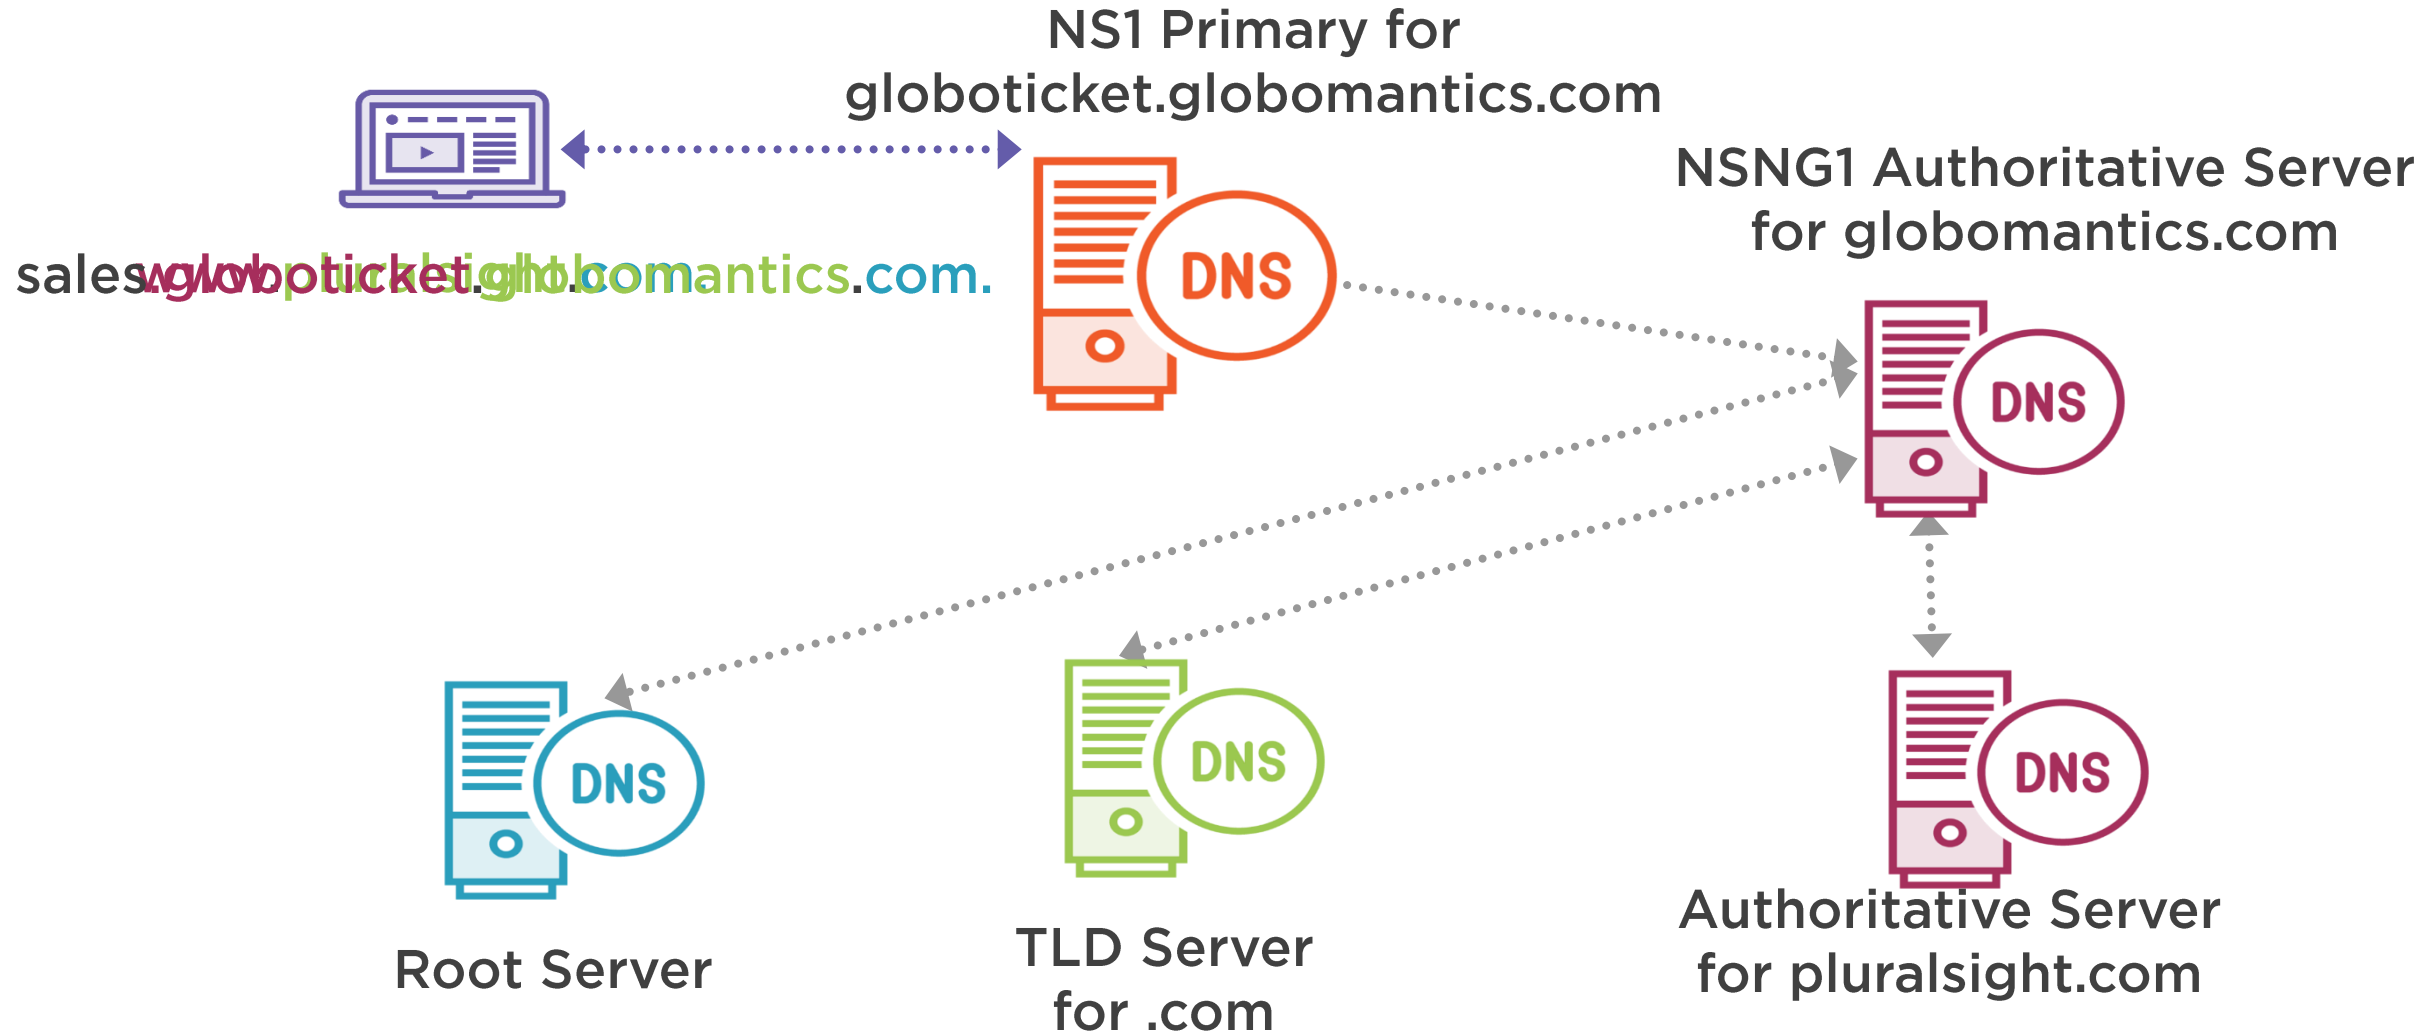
NS1 Primary for globoticket.globomantics.com

NSNG1 Authoritative Server for globomantics.com

saleswglobo.pticket.globomantics.com.

DNS

DNS

DNS

DNS

DNS

Root Server

TLD Server for .com

Authoritative Server for pluralsight.com